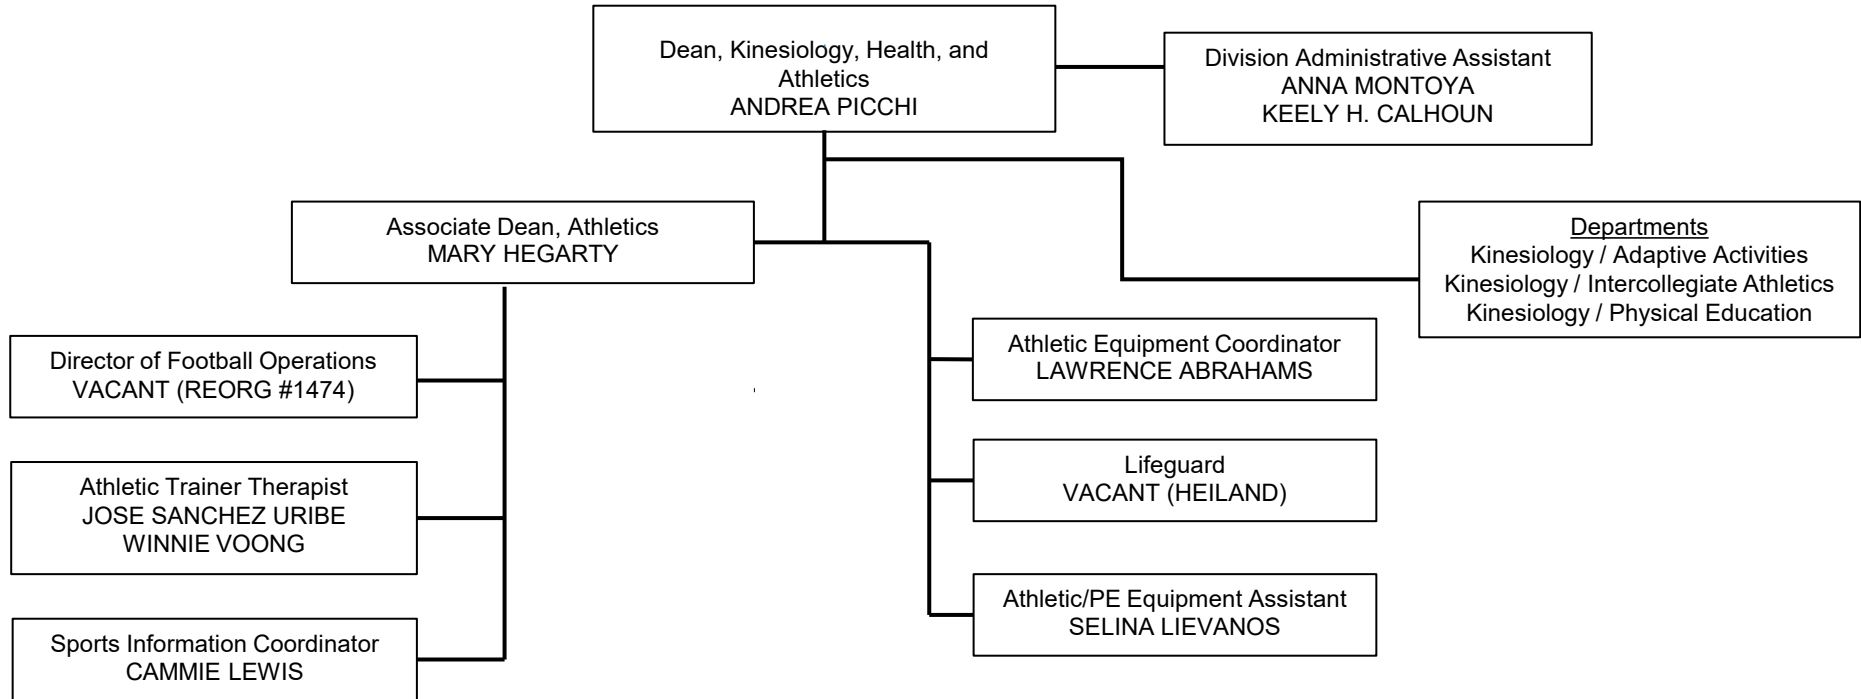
Dean, Kinesiology, Health, and Athletics
ANDREA PICCHI

Division Administrative Assistant
ANNA MONTOYA
KEELY H. CALHOUN

Associate Dean, Athletics
MARY HEGARTY

Departments
Kinesiology / Adaptive Activities
Kinesiology / Intercollegiate Athletics
Kinesiology / Physical Education

Director of Football Operations
VACANT (REORG #1474)

Athletic Trainer Therapist
JOSE SANCHEZ URIBE
WINNIE VOONG

Sports Information Coordinator
CAMMIE LEWIS

Athletic Equipment Coordinator
LAWRENCE ABRAHAMS

Lifeguard
VACANT (HEILAND)

Athletic/PE Equipment Assistant
SELINA LIEVANOS